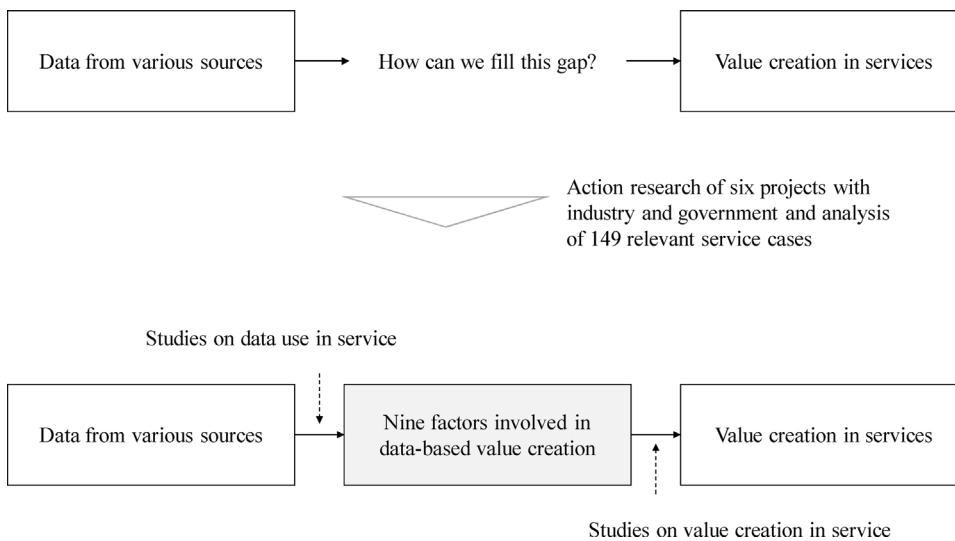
Data from various sources

How can we fill this gap?

Value creation in services

Action research of six projects with industry and government and analysis of 149 relevant service cases

Studies on data use in service

Data from various sources

Nine factors involved in data-based value creation

Value creation in services

Studies on value creation in service